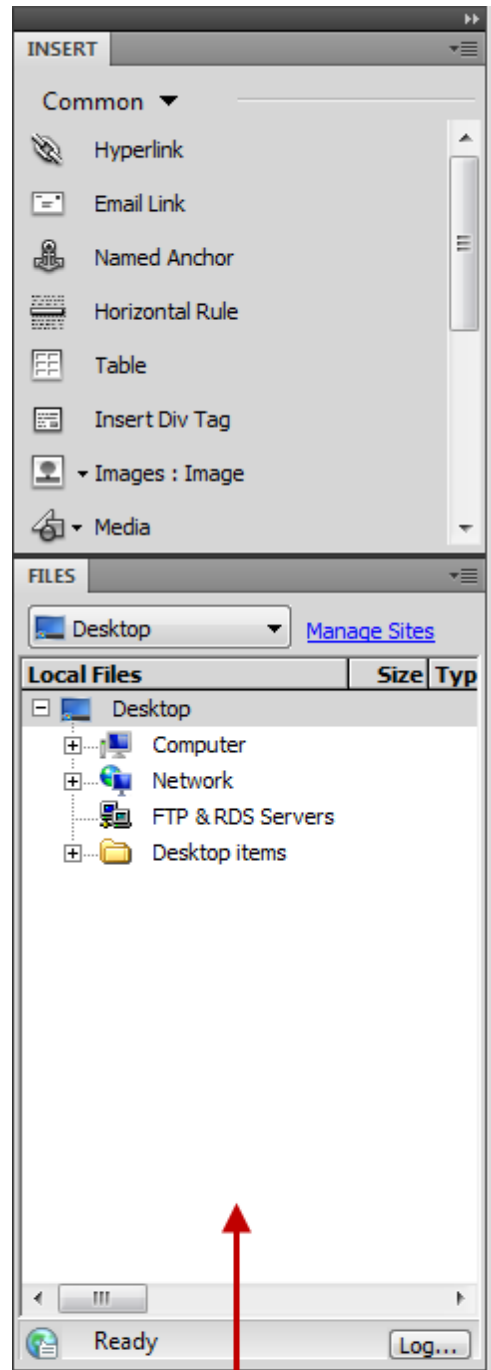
INSERT

Common

Hyperlink

Email Link

Named Anchor

Horizontal Rule

Table

Insert Div Tag

Images : Image

Media

FILES

Desktop

Manage Sites

| Local Files | Size | Typ |
|---|---|---|

Desktop

Computer

Network

FTP & RDS Servers

Desktop items

Ready

Log...